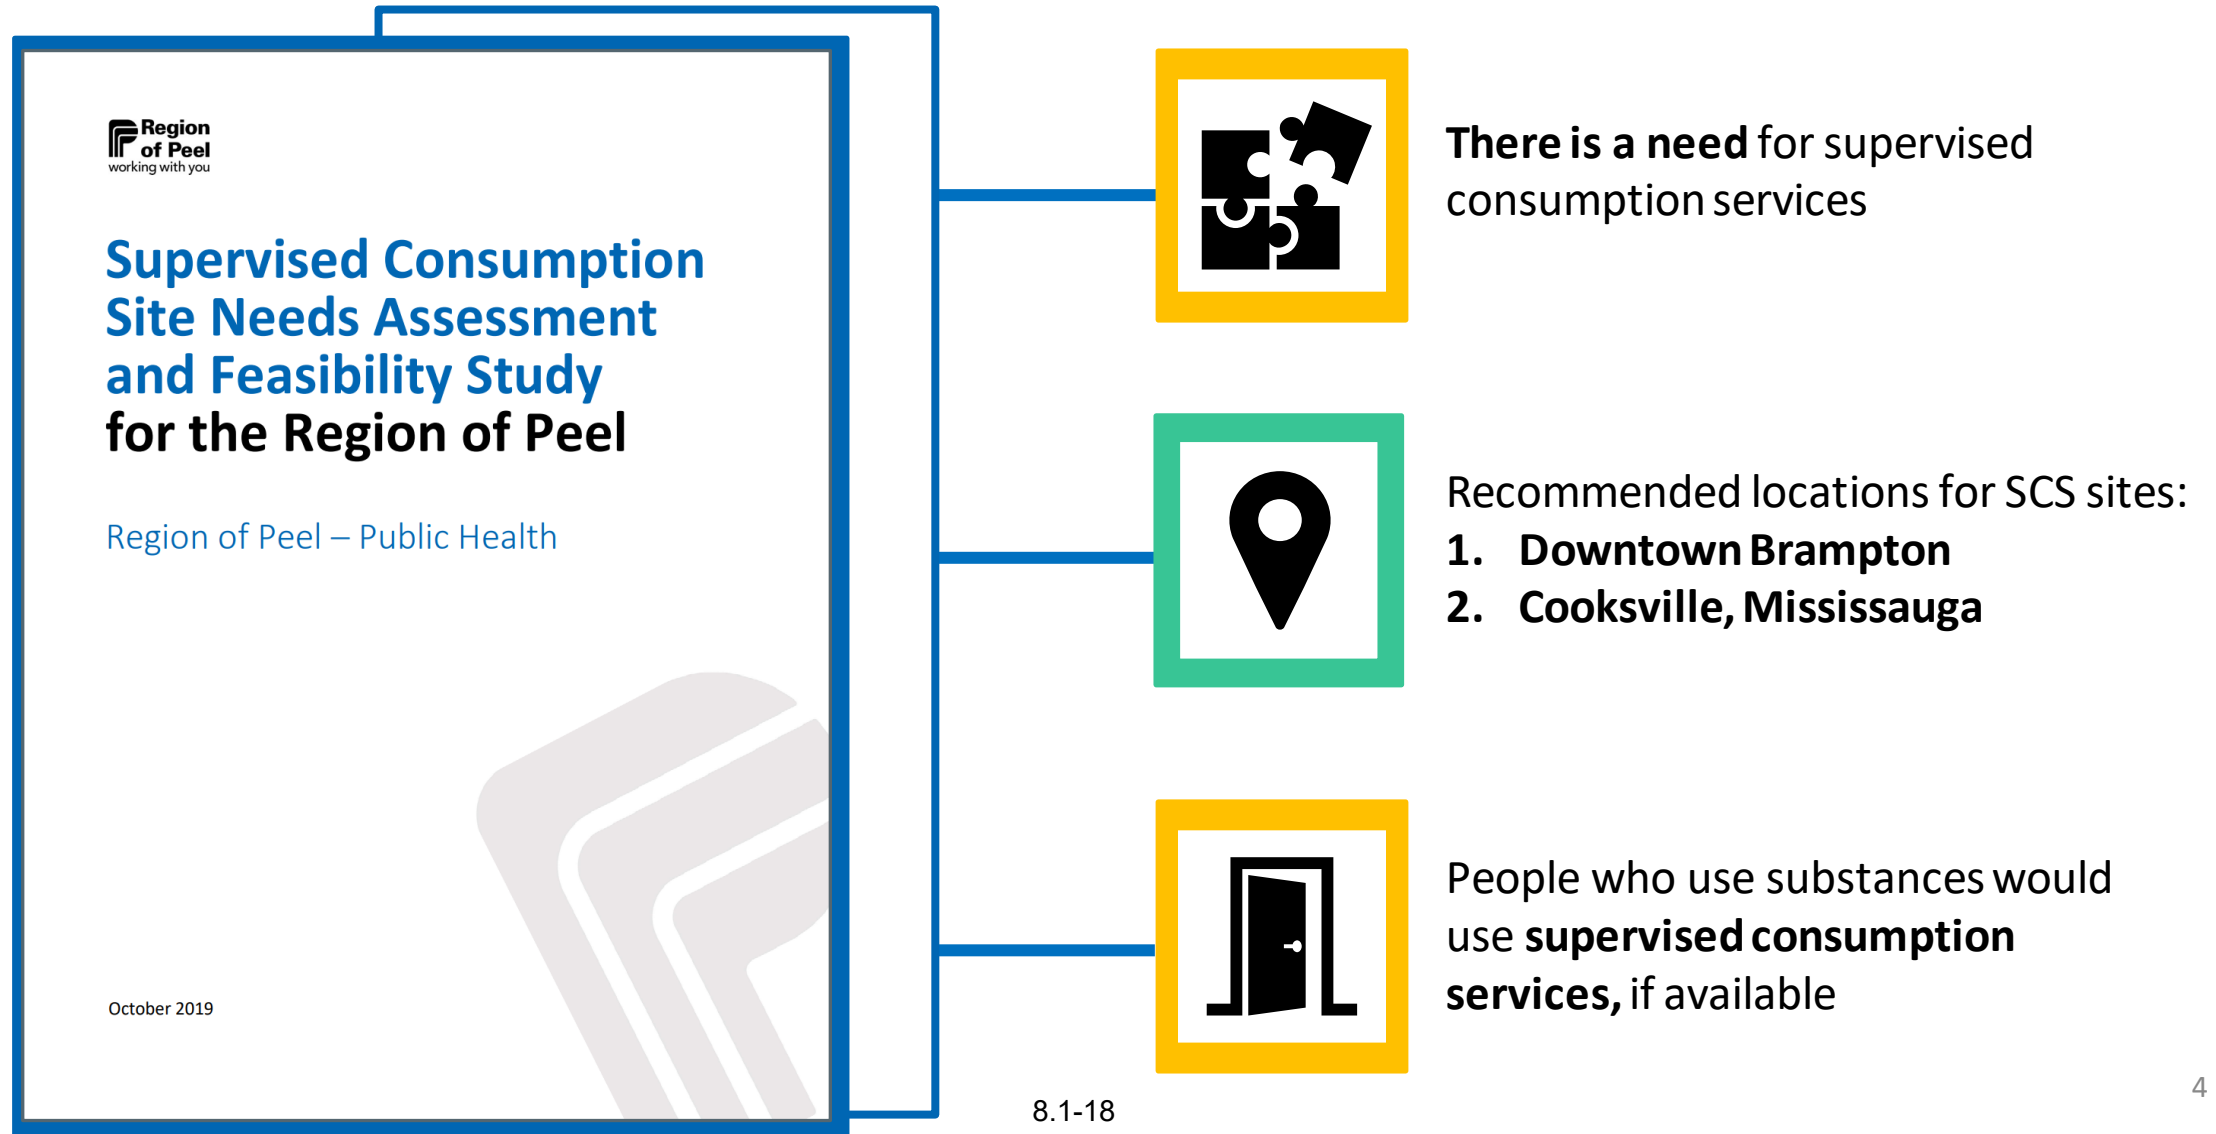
Region of Peel
working with you

Supervised Consumption Site Needs Assessment and Feasibility Study for the Region of Peel

Region of Peel – Public Health

October 2019

There is a need for supervised consumption services

Recommended locations for SCS sites:
1. Downtown Brampton
2. Cooksville, Mississauga

People who use substances would use supervised consumption services, if available

8.1-18

4